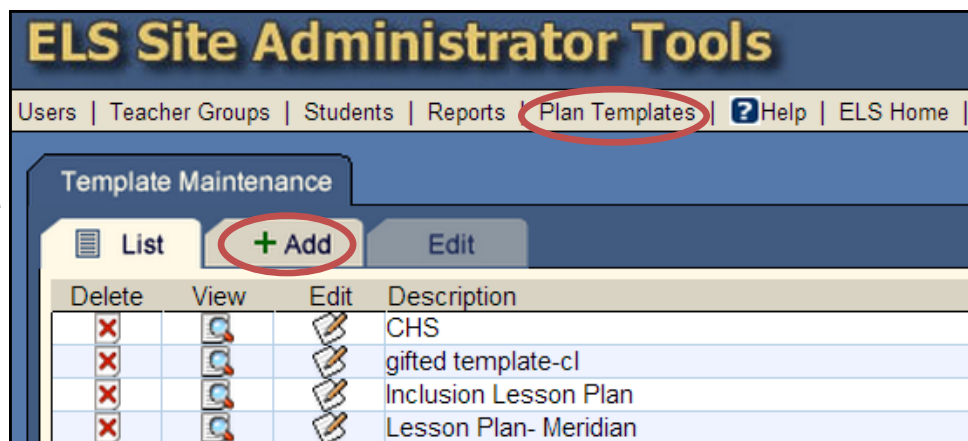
ELS Site Administrator Tools

Users | Teacher Groups | Students | Reports | Plan Templates | ?Help | ELS Home |

Template Maintenance

List + Add Edit

| Delete | View | Edit | Description |
|---|---|---|---|
| | | | CHS |
| | | | gifted template-cl |
| | | | Inclusion Lesson Plan |
| | | | Lesson Plan- Meridian |